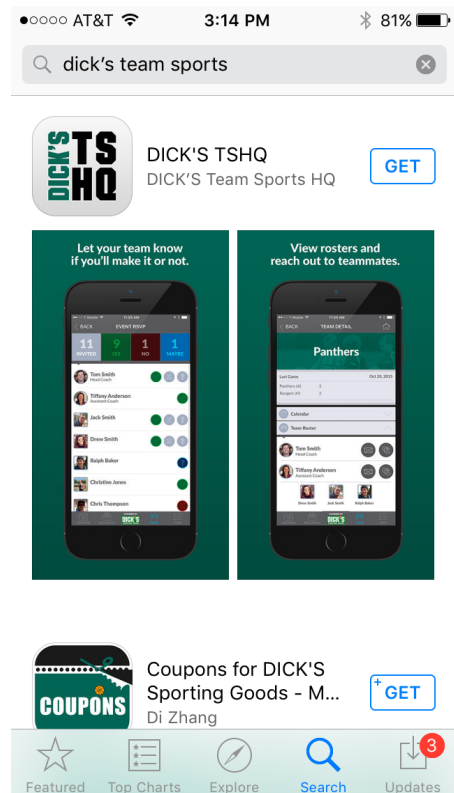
●○○○○ AT&T 3:14 PM 81%

dick's team sports

DICK'S TS HQ

DICK'S TSHQ
DICK'S Team Sports HQ
GET

Let your team know if you'll make it or not.

BACK EVENT RSVP

| 11 INVITED | 9 YES | 1 NO | 1 MAYBE |
|---|---|---|---|

Tom Smith
Head Coach
Tiffany Anderson
Assistant Coach
Jack Smith
Drew Smith
Ralph Baker
Christine Jones
Chris Thompson

DICK'S

View rosters and reach out to teammates.

BACK TEAM DETAIL

Panthers

Last Game Oct 20, 2015
Panthers (A) 2
Rangers (H) 3

Calendar
Team Roster

Tom Smith
Head Coach
Tiffany Anderson
Assistant Coach

DICK'S

COUPONS

Coupons for DICK'S Sporting Goods - M...
Di Zhang
GET

Featured Top Charts Explore Search Updates 3